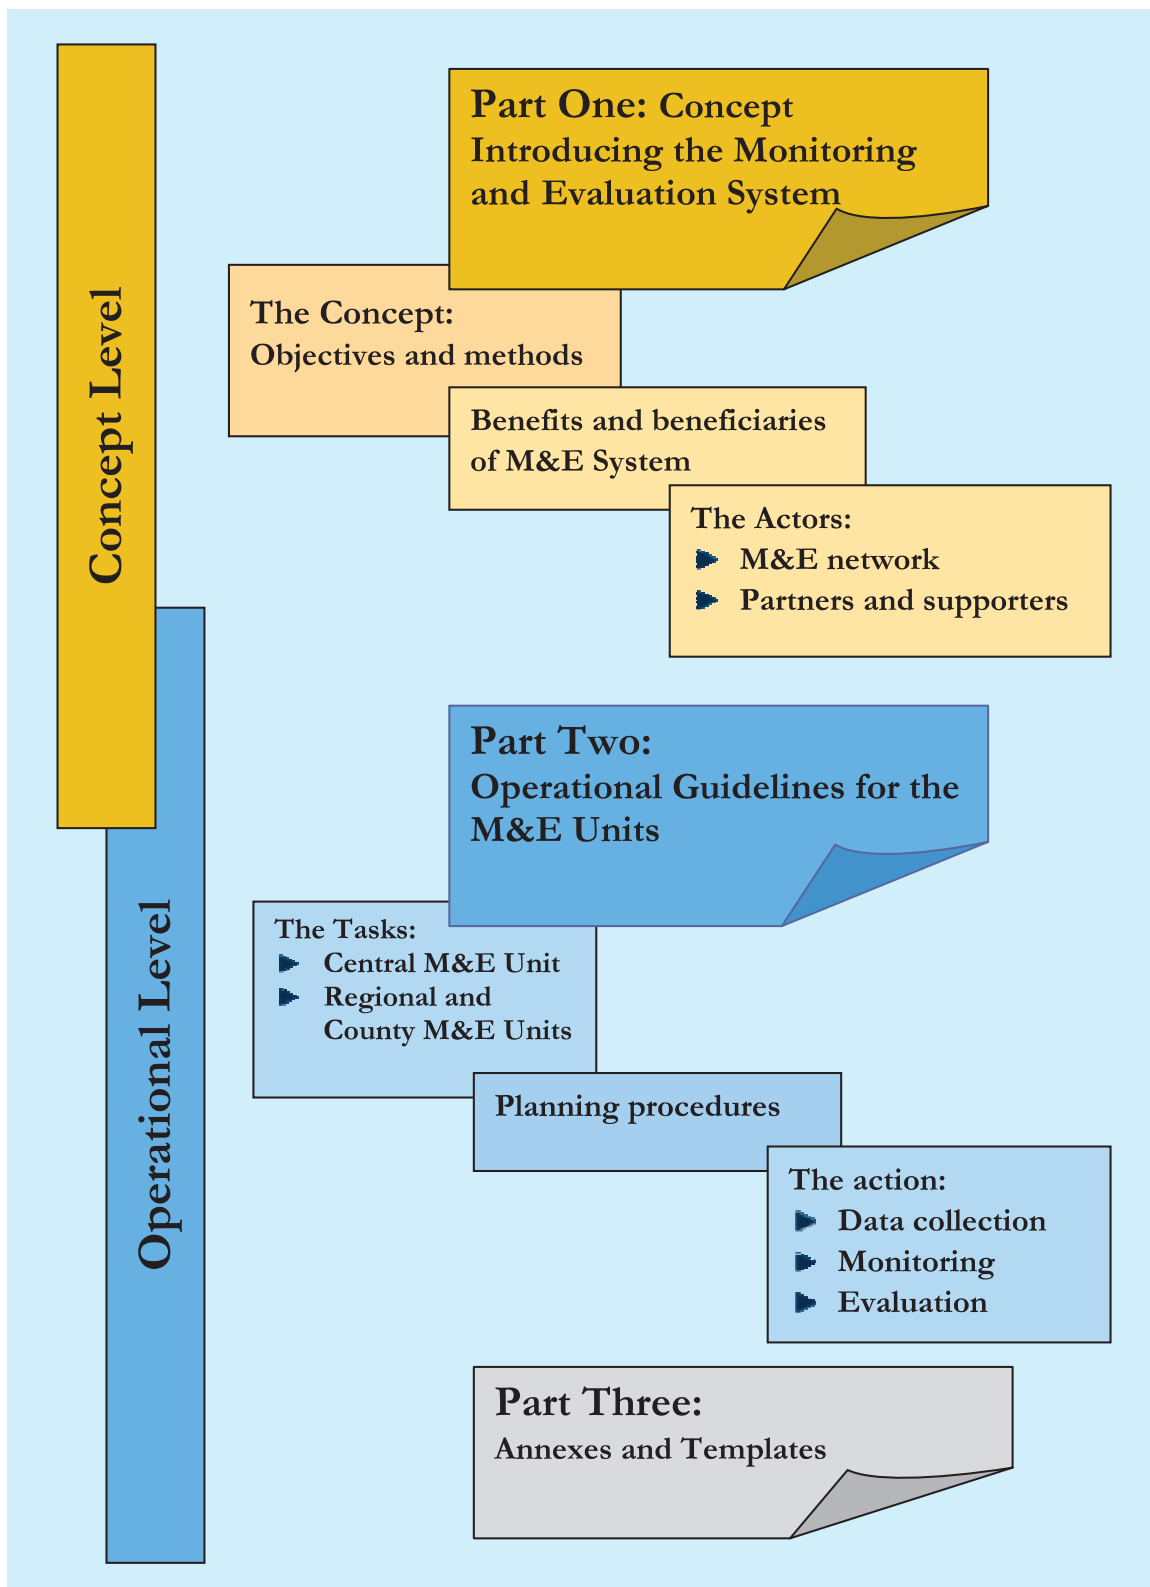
Concept Level

Part One: Concept
Introducing the Monitoring and Evaluation System

The Concept:
Objectives and methods

Benefits and beneficiaries of M&E System

The Actors:
M&E network
Partners and supporters

Operational Level

Part Two:
Operational Guidelines for the M&E Units

The Tasks:
Central M&E Unit
Regional and County M&E Units

Planning procedures

The action:
Data collection
Monitoring
Evaluation

Part Three:
Annexes and Templates